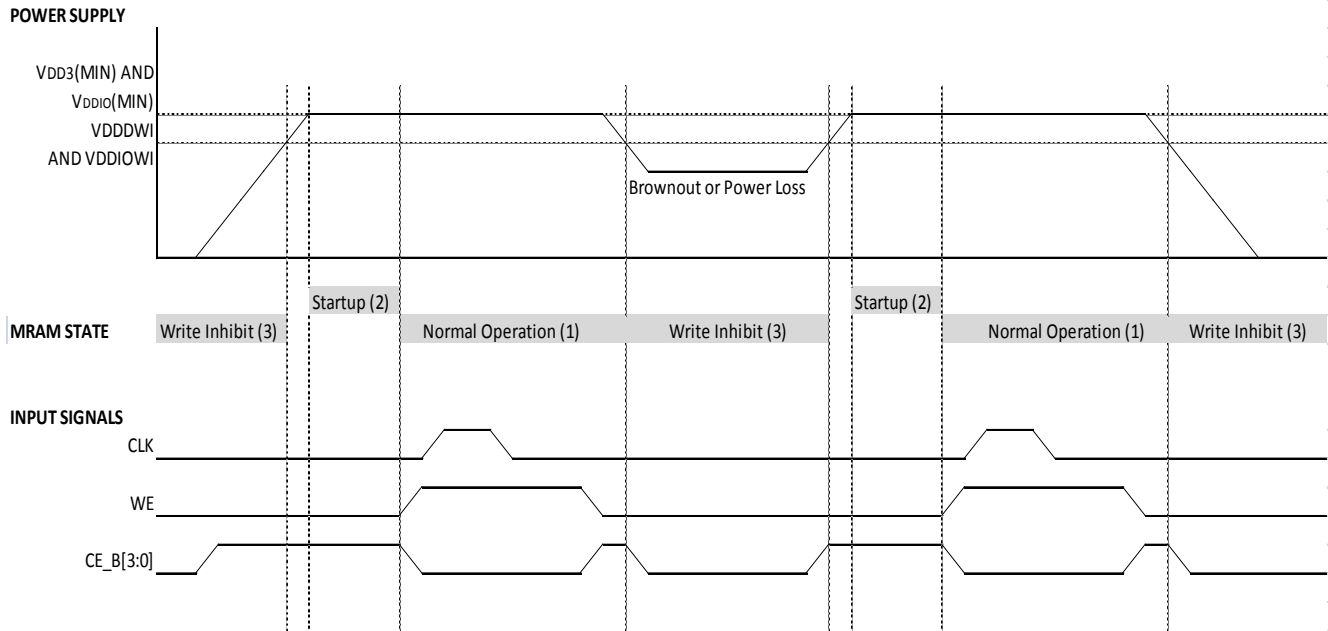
POWER SUPPLY

VDD3(MIN) AND
VDDIO(MIN)
VDDDWI
AND VDDIOWI

Brownout or Power Loss

Startup (2)

Startup (2)

MRAM STATE

Write Inhibit (3)

Normal Operation (1)

Write Inhibit (3)

Normal Operation (1)

Write Inhibit (3)

INPUT SIGNALS

CLK

WE

CE_B[3:0]